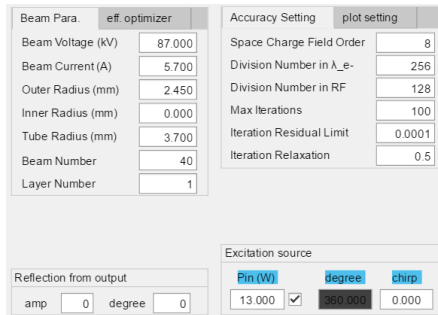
Beam Para. eff. optimizer

Beam Voltage (kV) 87.000
Beam Current (A) 5.700
Outer Radius (mm) 2.450
Inner Radius (mm) 0.000
Tube Radius (mm) 3.700
Beam Number 40
Layer Number 1

Accuracy Setting plot setting

Space Charge Field Order 8
Division Number in λ_e- 256
Division Number in RF 128
Max Iterations 100
Iteration Residual Limit 0.0001
Iteration Relaxation 0.5

Reflection from output
amp 0 degree 0

Excitation source
Pin (W) degree chirp
13.000 ✓ 360.000 0.000